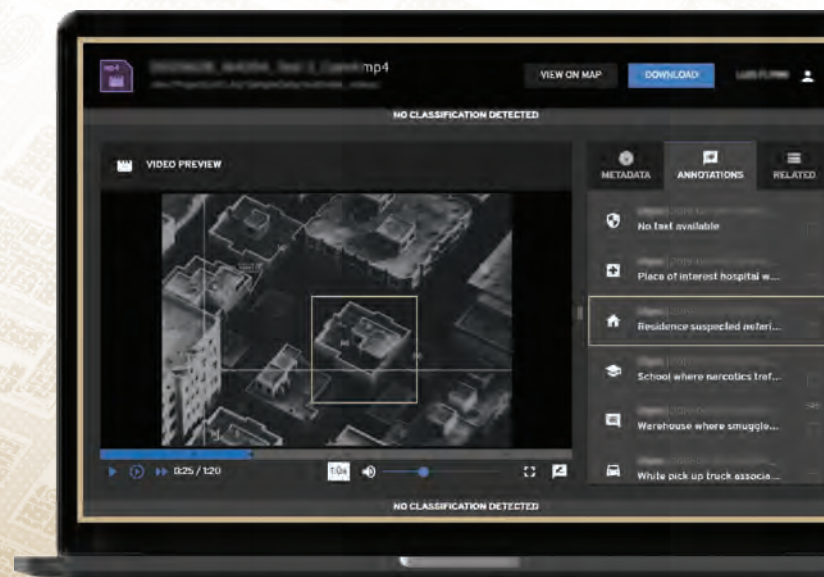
mp4

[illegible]mp4

VIEW ON MAP

DOWNLOAD

NO CLASSIFICATION DETECTED

VIDEO PREVIEW

METADATA

ANNOTATIONS

RELATED

No text available

Place of interest hospital w...

Residence suspected nefari...

School where narcotics traf...

Warehouse where smuggle...

White pick up truck associa...

0:25 / 1:20

1.0x

NO CLASSIFICATION DETECTED